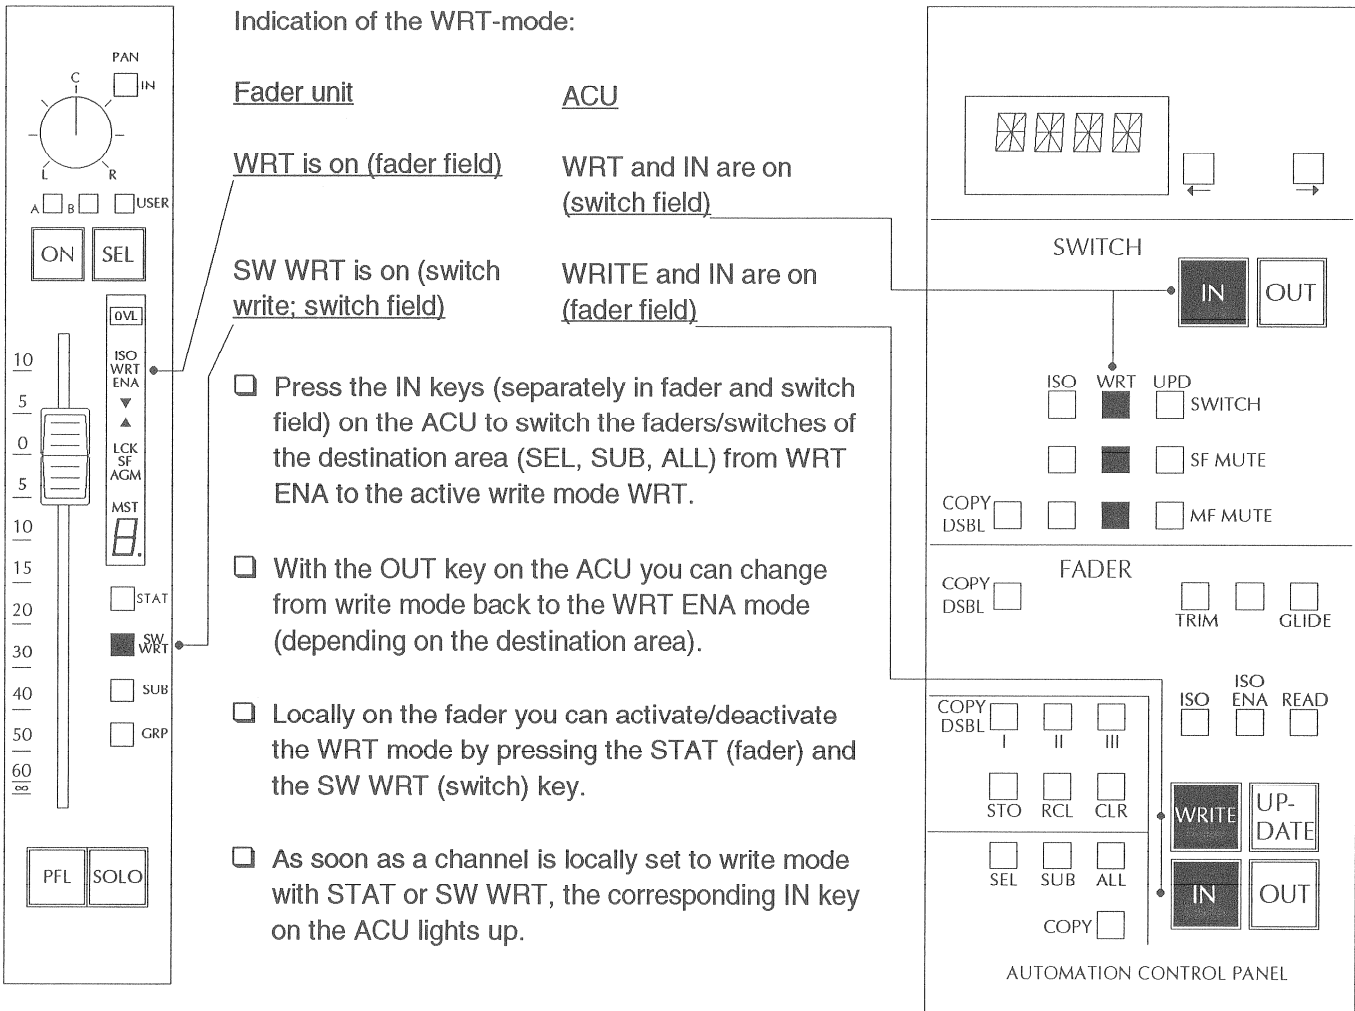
PAN
IN
C
L
R
A B USER
ON SEL
OVL
ISO
WRT
ENA
LCK
SF
AGM
MST
10
5
0
5
10
15
20
30
40
50
60
∞
STAT
SW WRT
SUB
GRP
PFL SOLO

Indication of the WRT-mode:

Fader unit

WRT is on (fader field)

SW WRT is on (switch write; switch field)

ACU

WRT and IN are on (switch field)

WRITE and IN are on (fader field)

❑ Press the IN keys (separately in fader and switch field) on the ACU to switch the faders/switches of the destination area (SEL, SUB, ALL) from WRT ENA to the active write mode WRT.

❑ With the OUT key on the ACU you can change from write mode back to the WRT ENA mode (depending on the destination area).

❑ Locally on the fader you can activate/deactivate the WRT mode by pressing the STAT (fader) and the SW WRT (switch) key.

❑ As soon as a channel is locally set to write mode with STAT or SW WRT, the corresponding IN key on the ACU lights up.

SWITCH
IN OUT
ISO WRT UPD
SWITCH
SF MUTE
COPY DSBL
MF MUTE
FADER
COPY DSBL
TRIM GLIDE
ISO ISO ENA READ
COPY DSBL
I II III
STO RCL CLR
WRITE UP-DATE
SEL SUB ALL
IN OUT
COPY
AUTOMATION CONTROL PANEL